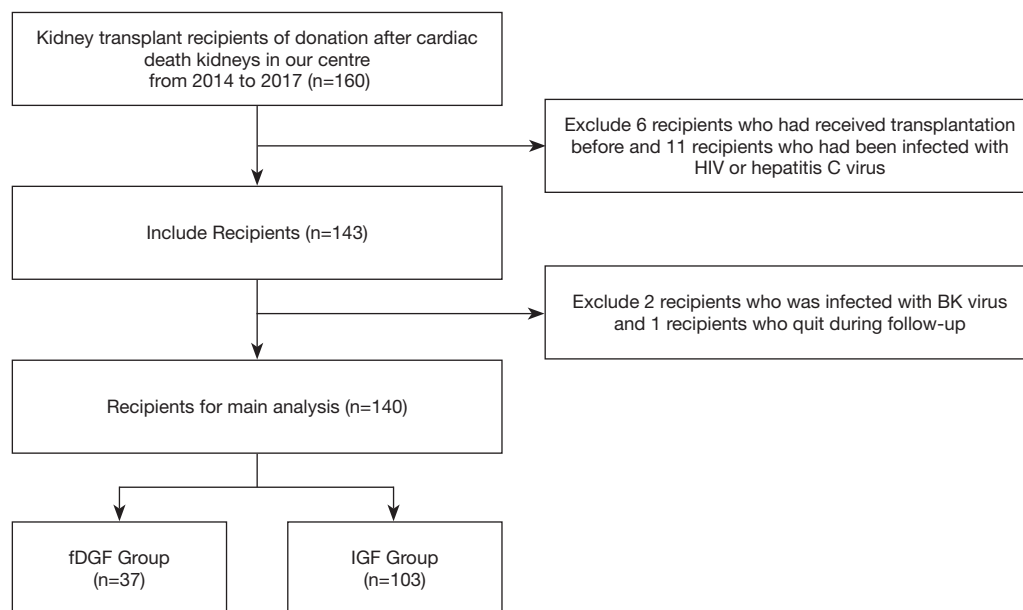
Kidney transplant recipients of donation after cardiac death kidneys in our centre from 2014 to 2017 (n=160)

Exclude 6 recipients who had received transplantation before and 11 recipients who had been infected with HIV or hepatitis C virus

Include Recipients (n=143)

Exclude 2 recipients who was infected with BK virus and 1 recipients who quit during follow-up

Recipients for main analysis (n=140)

fDGF Group (n=37)

IGF Group (n=103)